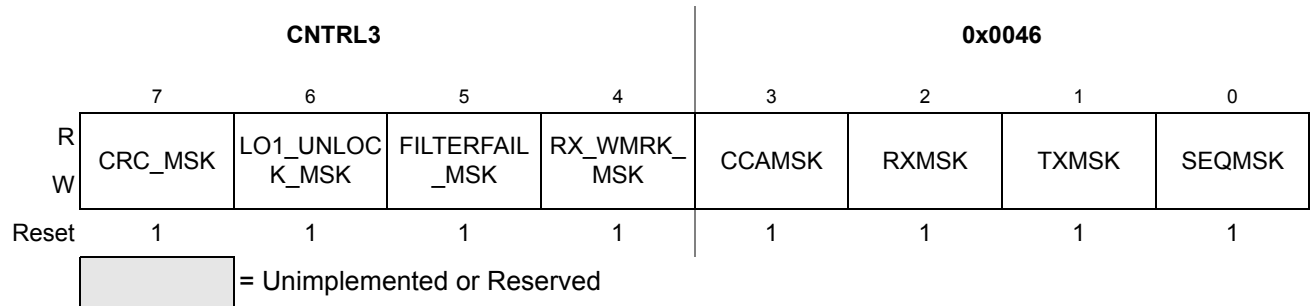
| | CNTRL3 | | | | 0x0046 | | | |
|---|---|---|---|---|---|---|---|---|
| | 7 | 6 | 5 | 4 | 3 | 2 | 1 | 0 |
| R W | CRC_MSK | LO1_UNLOCK_MSK | FILTERFAIL_MSK | RX_WMRK_MSK | CCAMSK | RXMSK | TXMSK | SEQMSK |
| Reset | 1 | 1 | 1 | 1 | 1 | 1 | 1 | 1 |

= Unimplemented or Reserved